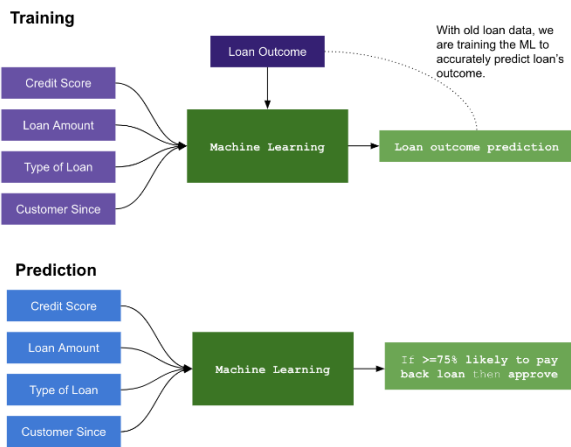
Training

Loan Outcome

With old loan data, we are training the ML to accurately predict loan's outcome.

Credit Score

Loan Amount

Type of Loan

Customer Since

Machine Learning

Loan outcome prediction

Prediction

Credit Score

Loan Amount

Type of Loan

Customer Since

Machine Learning

If >=75% likely to pay back loan then approve